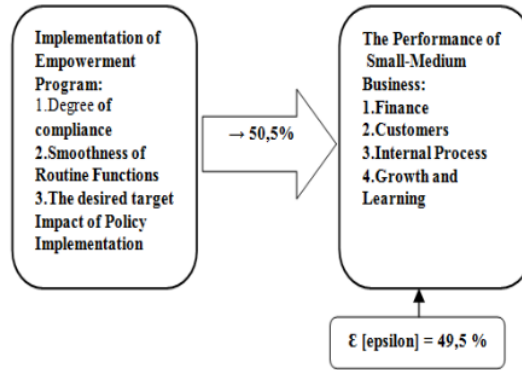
Implementation of Empowerment Program:
1.Degree of compliance
2.Smoothness of Routine Functions
3.The desired target Impact of Policy Implementation

→ 50,5%

The Performance of Small-Medium Business:
1.Finance
2.Customers
3.Internal Process
4.Growth and Learning

Ɛ [epsilon] = 49,5 %